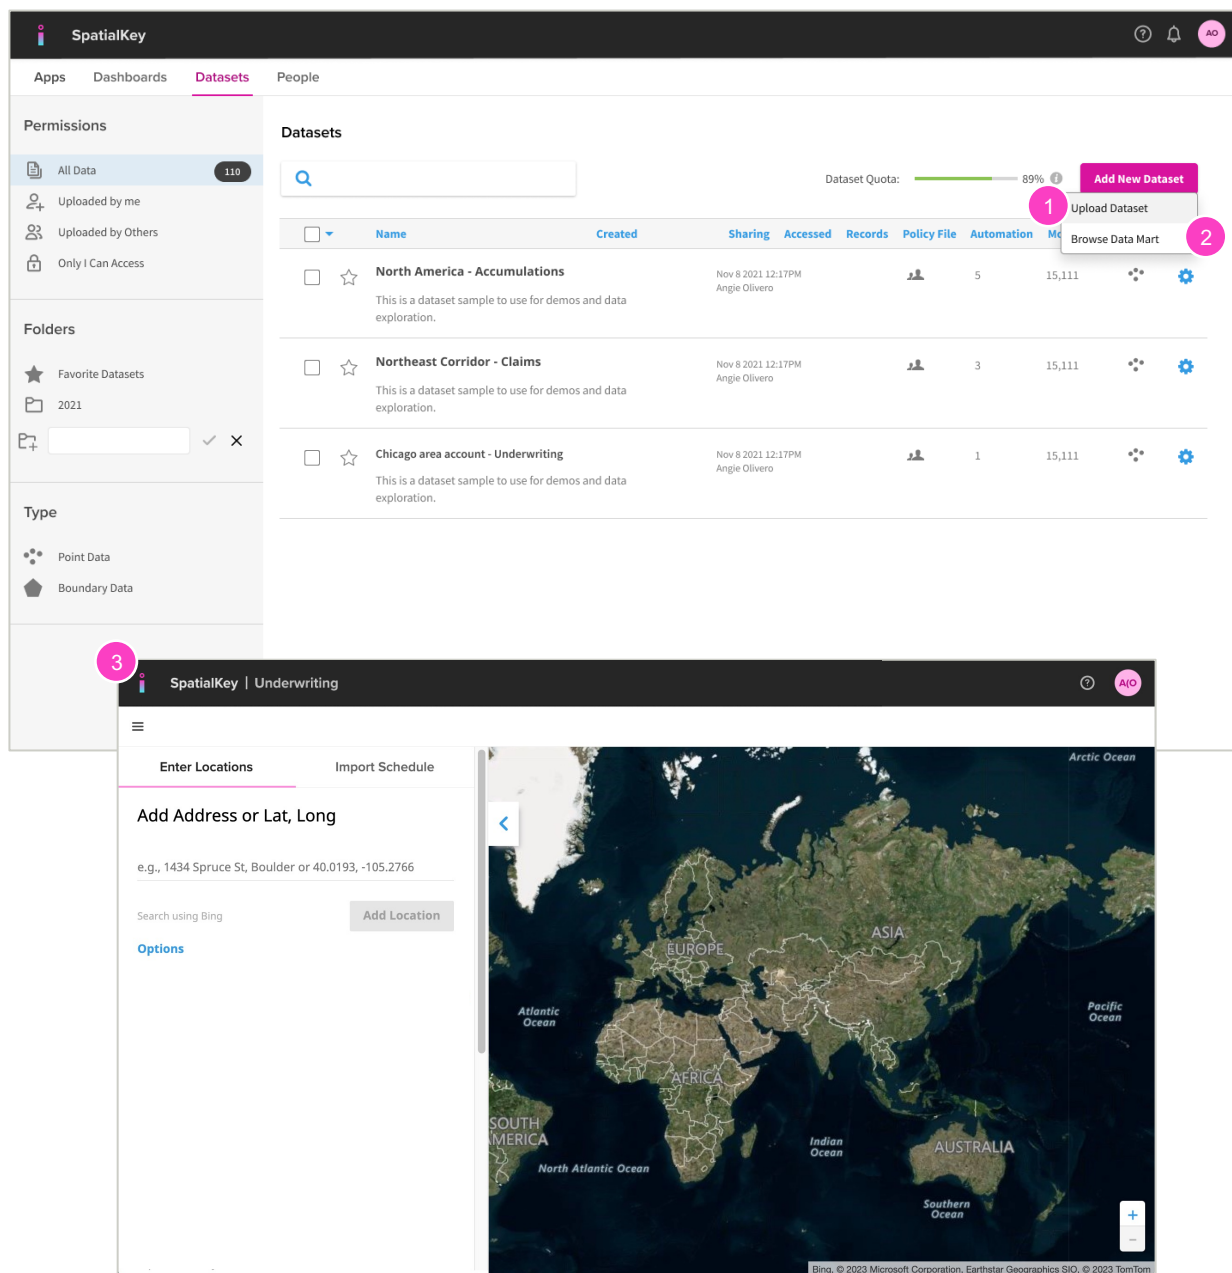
SpatialKey

AO

Apps Dashboards Datasets People

Permissions

All Data 110
Uploaded by me
Uploaded by Others
Only I Can Access

Folders

Favorite Datasets
2021

Type

Point Data
Boundary Data

Datasets

Dataset Quota: 89%

Add New Dataset

1 Upload Dataset

Browse Data Mart 2

| | Name | Created | Sharing | Accessed | Records | Policy File | Automation | Mo |
|---|---|---|---|---|---|---|---|---|
| | North America - Accumulations This is a dataset sample to use for demos and data exploration. | Nov 8 2021 12:17PM Angie Olivero | | 5 | 15,111 | | | |
| | Northeast Corridor - Claims This is a dataset sample to use for demos and data exploration. | Nov 8 2021 12:17PM Angie Olivero | | 3 | 15,111 | | | |
| | Chicago area account - Underwriting This is a dataset sample to use for demos and data exploration. | Nov 8 2021 12:17PM Angie Olivero | | 1 | 15,111 | | | |

3

SpatialKey | Underwriting

A/O

Enter Locations Import Schedule

Add Address or Lat, Long

e.g., 1434 Spruce St, Boulder or 40.0193, -105.2766

Search using Bing

Add Location

Options

Arctic Ocean
EUROPE
ASIA
Atlantic Ocean
Pacific Ocean
AFRICA
SOUTH MERICA
Indian Ocean
AUSTRALIA
North Atlantic Ocean
Southern Ocean

+
−

Bing, © 2023 Microsoft Corporation, Earthstar Geographics SIO, © 2023 TomTom